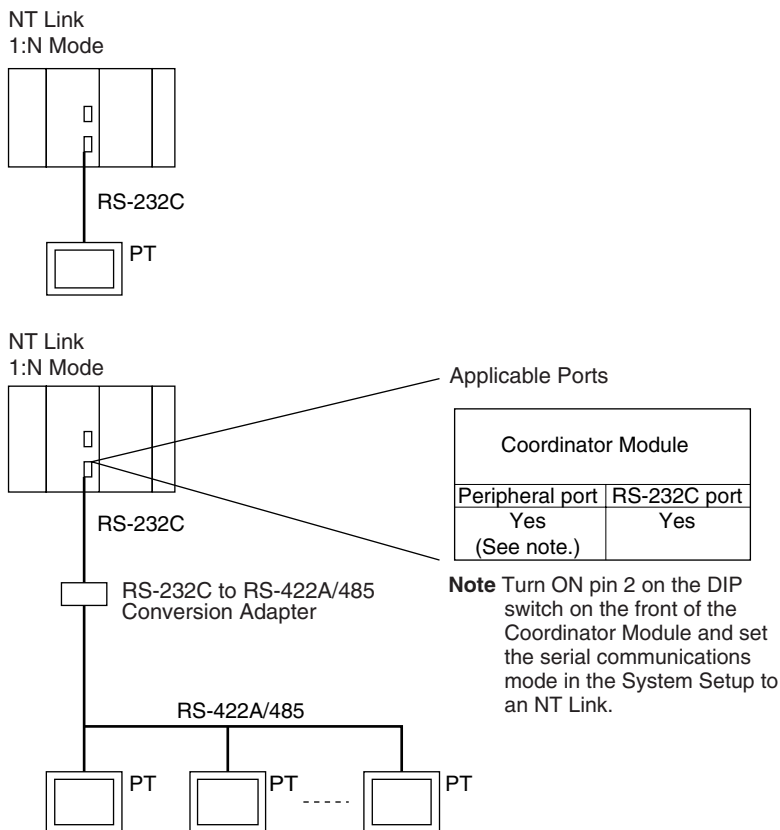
NT Link
1:N Mode

RS-232C

PT

NT Link
1:N Mode

Applicable Ports

| Coordinator Module | |
|---|---|
| Peripheral port | RS-232C port |
| Yes (See note.) | Yes |

RS-232C

RS-232C to RS-422A/485 Conversion Adapter

**Note** Turn ON pin 2 on the DIP switch on the front of the Coordinator Module and set the serial communications mode in the System Setup to an NT Link.

RS-422A/485

PT

PT

PT